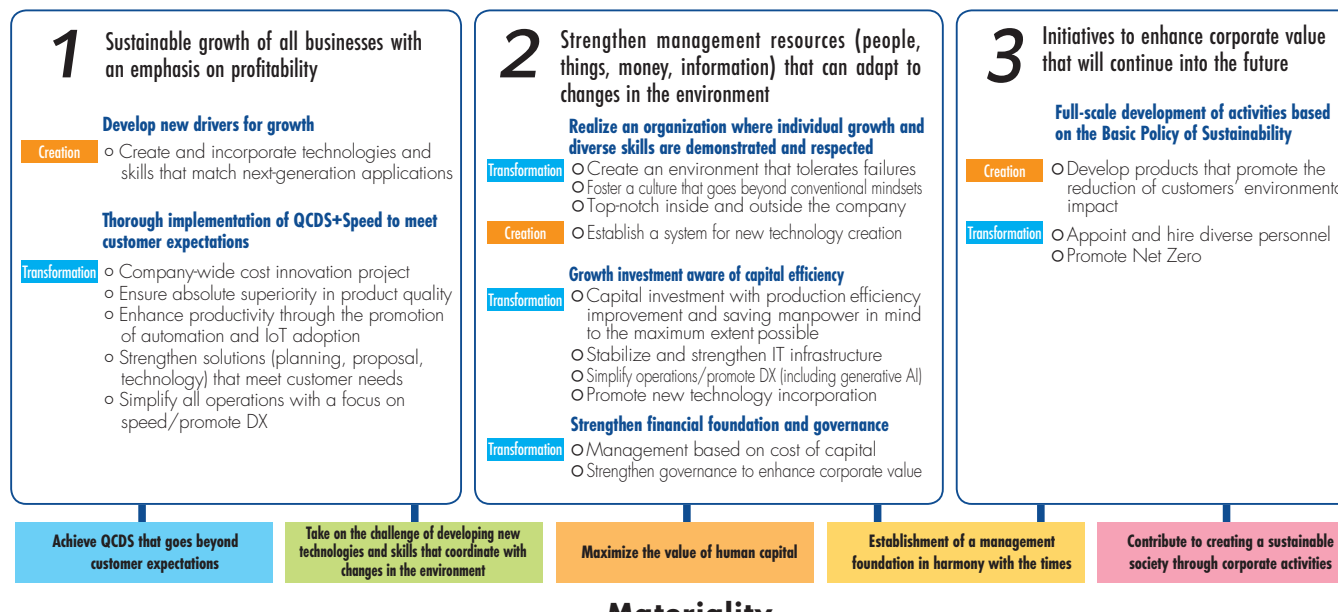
1 Sustainable growth of all businesses with an emphasis on profitability

Develop new drivers for growth

Creation ○ Create and incorporate technologies and skills that match next-generation applications

Thorough implementation of QCDS+Speed to meet customer expectations

Transformation ○ Company-wide cost innovation project
○ Ensure absolute superiority in product quality
○ Enhance productivity through the promotion of automation and IoT adoption
○ Strengthen solutions (planning, proposal, technology) that meet customer needs
○ Simplify all operations with a focus on speed/promote DX

2 Strengthen management resources (people, things, money, information) that can adapt to changes in the environment

Realize an organization where individual growth and diverse skills are demonstrated and respected

Transformation ○ Create an environment that tolerates failures
○ Foster a culture that goes beyond conventional mindsets
○ Top-notch inside and outside the company

Creation ○ Establish a system for new technology creation

Growth investment aware of capital efficiency

Transformation ○ Capital investment with production efficiency improvement and saving manpower in mind to the maximum extent possible
○ Stabilize and strengthen IT infrastructure
○ Simplify operations/promote DX (including generative AI)
○ Promote new technology incorporation

Strengthen financial foundation and governance

Transformation ○ Management based on cost of capital
○ Strengthen governance to enhance corporate value

3 Initiatives to enhance corporate value that will continue into the future

Full-scale development of activities based on the Basic Policy of Sustainability

Creation ○ Develop products that promote the reduction of customers' environmenta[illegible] impact

Transformation ○ Appoint and hire diverse personnel
○ Promote Net Zero

Achieve QCDS that goes beyond customer expectations

Take on the challenge of developing new technologies and skills that coordinate with changes in the environment

Maximize the value of human capital

Establishment of a management foundation in harmony with the times

Contribute to creating a sustainable society through corporate activities

Materiality